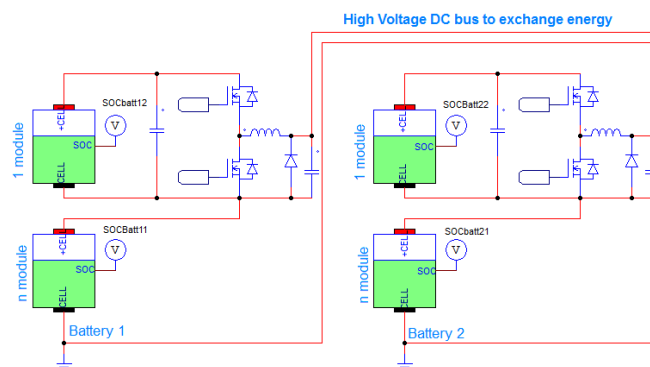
High Voltage DC bus to exchange energy

1 module

SOCbatt12

+CELL

SOC

CELL

V

n module

SOCBatt11

+CELL

SOC

CELL

V

Battery 1

1 module

SOCbatt22

+CELL

SOC

CELL

V

n module

SOCbatt21

+CELL

SOC

CELL

V

Battery 2